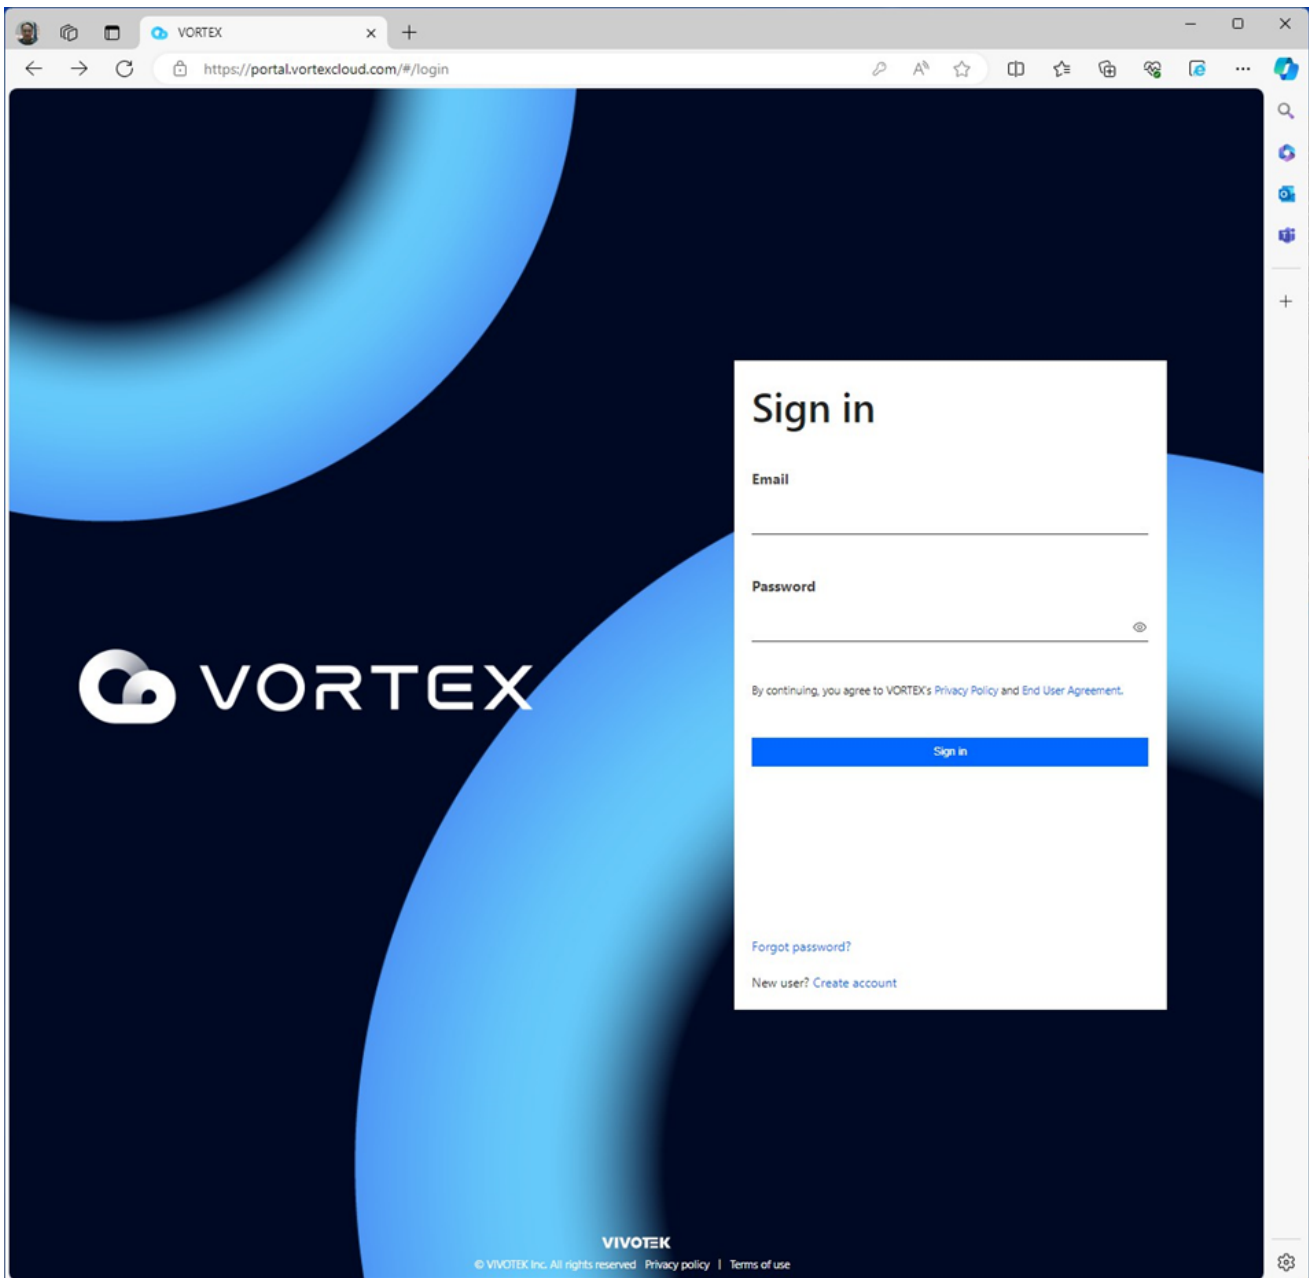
VORTEX

https://portal.vortexcloud.com/#/login

VORTEX

Sign in

Email

Password

By continuing, you agree to VORTEX's Privacy Policy and End User Agreement.

Sign in

Forgot password?

New user? Create account

VIVOTEK

© VIVOTEK Inc. All rights reserved Privacy policy | Terms of use